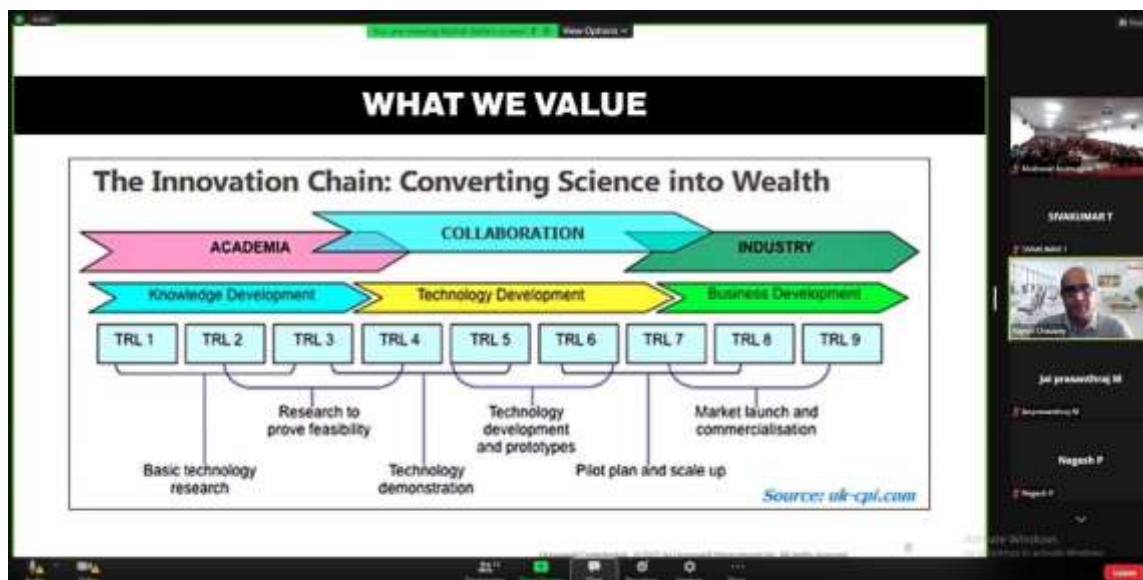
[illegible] View Options

WHAT WE VALUE

The Innovation Chain: Converting Science into Wealth

ACADEMIA

COLLABORATION

INDUSTRY

Knowledge Development

Technology Development

Business Development

| TRL 1 | TRL 2 | TRL 3 | TRL 4 | TRL 5 | TRL 6 | TRL 7 | TRL 8 | TRL 9 |
|---|---|---|---|---|---|---|---|---|

Research to prove feasibility

Technology development and prototypes

Market launch and commercialisation

Basic technology research

Technology demonstration

Pilot plan and scale up

Source: uk-cpi.com

SIVAKUMAR T

Jai prasanthraj M

Nagesh P

Activate Windows
Go to Settings to activate Windows.

Leave